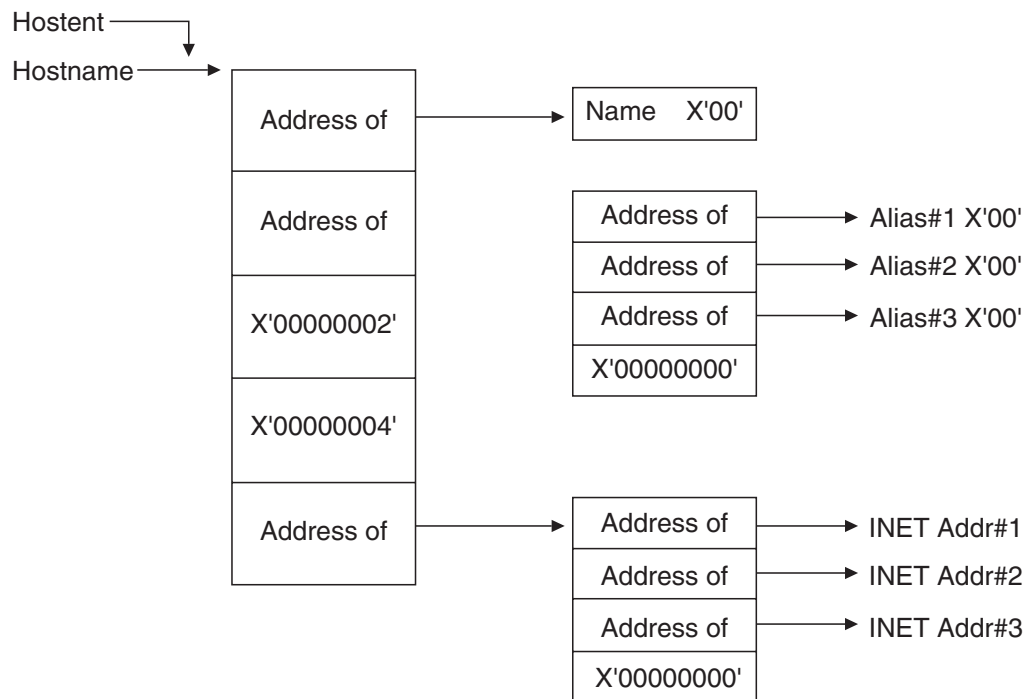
Hostent
Hostname

Address of
Address of
X'00000002'
X'00000004'
Address of

Name X'00'

Address of
Address of
Address of
X'00000000'

Alias#1 X'00'
Alias#2 X'00'
Alias#3 X'00'

Address of
Address of
Address of
X'00000000'

INET Addr#1
INET Addr#2
INET Addr#3